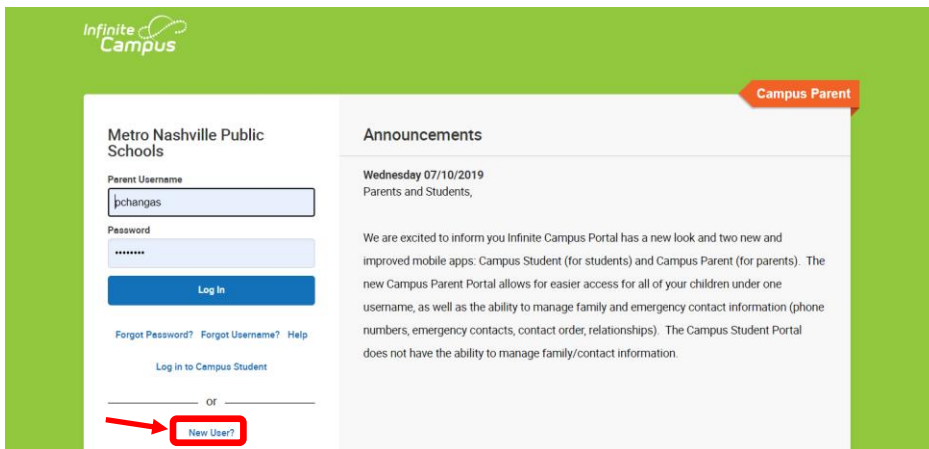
Infinite Campus

Campus Parent

Metro Nashville Public Schools

Parent Username

pchangas

Password

••••••••

Log In

Forgot Password? Forgot Username? Help

Log in to Campus Student

or

New User?

Announcements

Wednesday 07/10/2019
Parents and Students,

We are excited to inform you Infinite Campus Portal has a new look and two new and improved mobile apps: Campus Student (for students) and Campus Parent (for parents). The new Campus Parent Portal allows for easier access for all of your children under one username, as well as the ability to manage family and emergency contact information (phone numbers, emergency contacts, contact order, relationships). The Campus Student Portal does not have the ability to manage family/contact information.